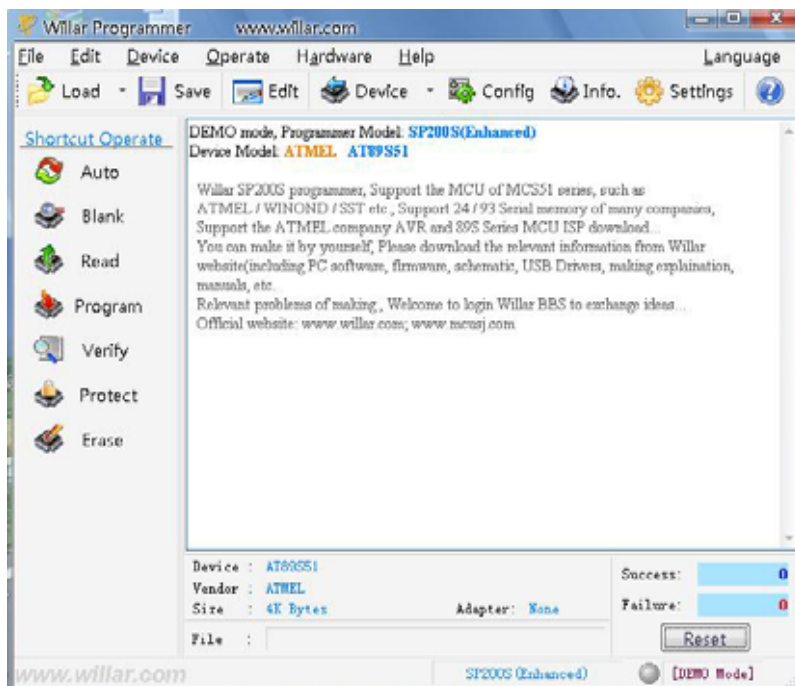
Willar Programmer www.willar.com

File Edit Device Operate Hardware Help Language

Load Save Edit Device Config Info. Settings

Shortcut Operate

Auto

Blank

Read

Program

Verify

Protect

Erase

DEMO mode, Programmer Model: SP200S(Enhanced)
Device Model: ATMEL AT89S51

Willar SP200S programmer, Support the MCU of MCS51 series, such as ATMEL / WINOND / SST etc., Support 24 / 93 Serial memory of many companies, Support the ATMEL company AVR and 89S Series MCU ISP download...
You can make it by yourself, Please download the relevant information from Willar website(including PC software, firmware, schematic, USB Drivers, making explaination, manuals, etc...
Relevant problems of making., Welcome to login Willar BBS to exchange ideas...
Official website: www.willar.com; www.mcusj.com

Device : AT89S51
Vendor : ATMEL
Size : 4K Bytes
Adapter: None
File :

Success: 0
Failure: 0
Reset

www.willar.com
SP200S (Enhanced)
[DEMO Mode]